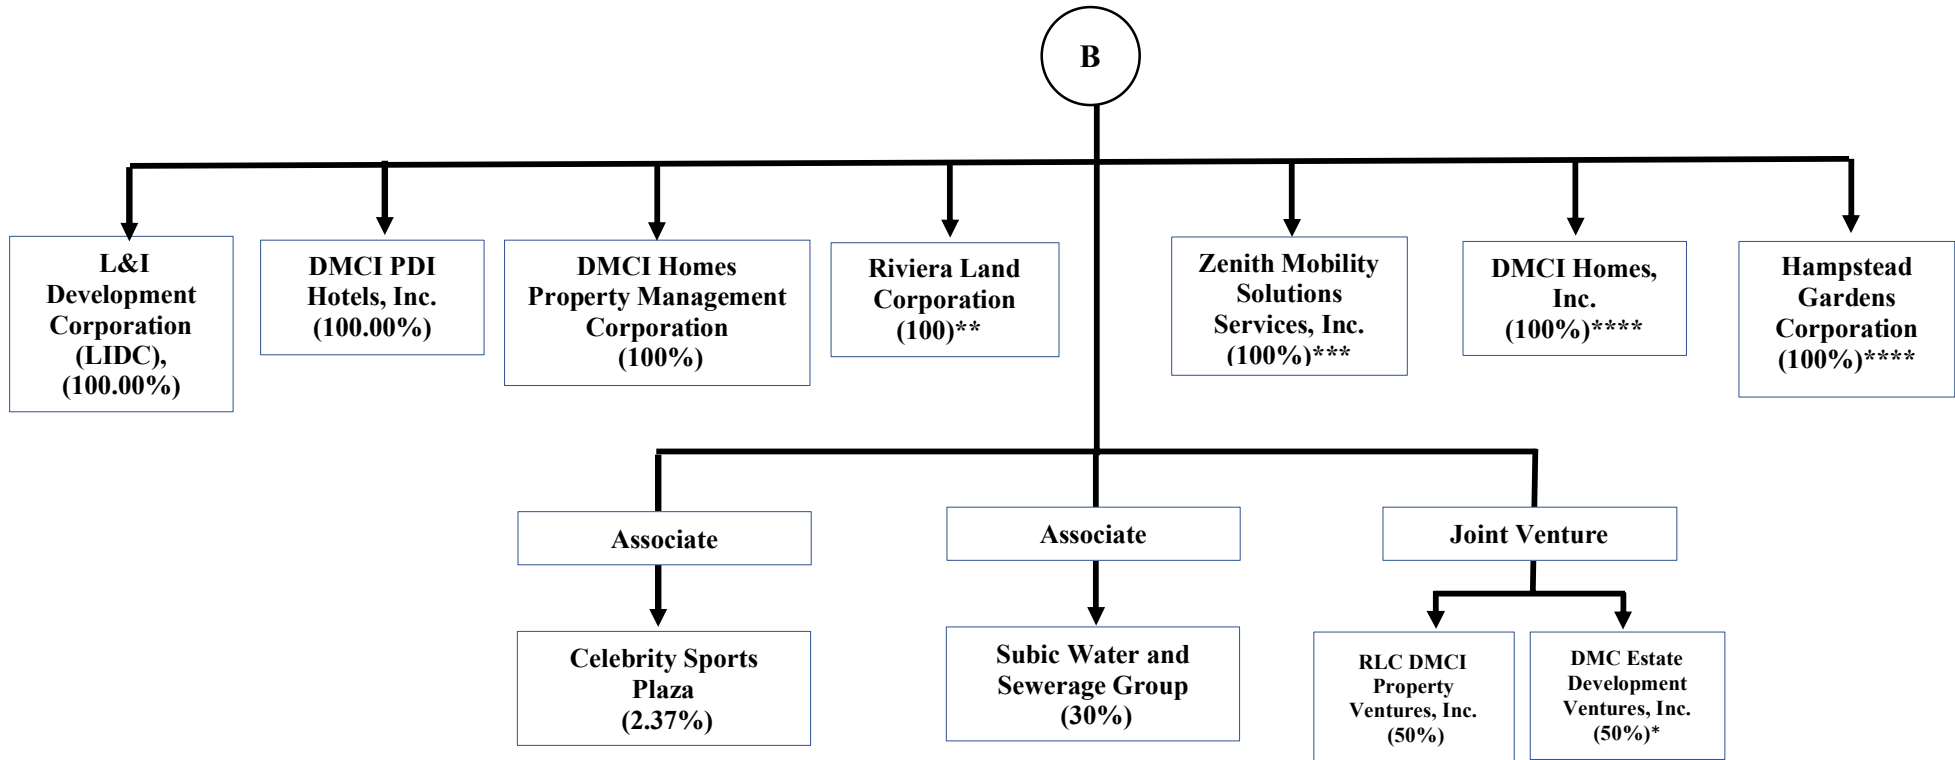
B

L&I Development Corporation (LIDC), (100.00%)

DMCI PDI Hotels, Inc. (100.00%)

DMCI Homes Property Management Corporation (100%)

Riviera Land Corporation (100)**

Zenith Mobility Solutions Services, Inc. (100%)***

DMCI Homes, Inc. (100%)****

Hampstead Gardens Corporation (100%)****

Associate

Celebrity Sports Plaza (2.37%)

Associate

Subic Water and Sewerage Group (30%)

Joint Venture

RLC DMCI Property Ventures, Inc. (50%)

DMC Estate Development Ventures, Inc. (50%)*